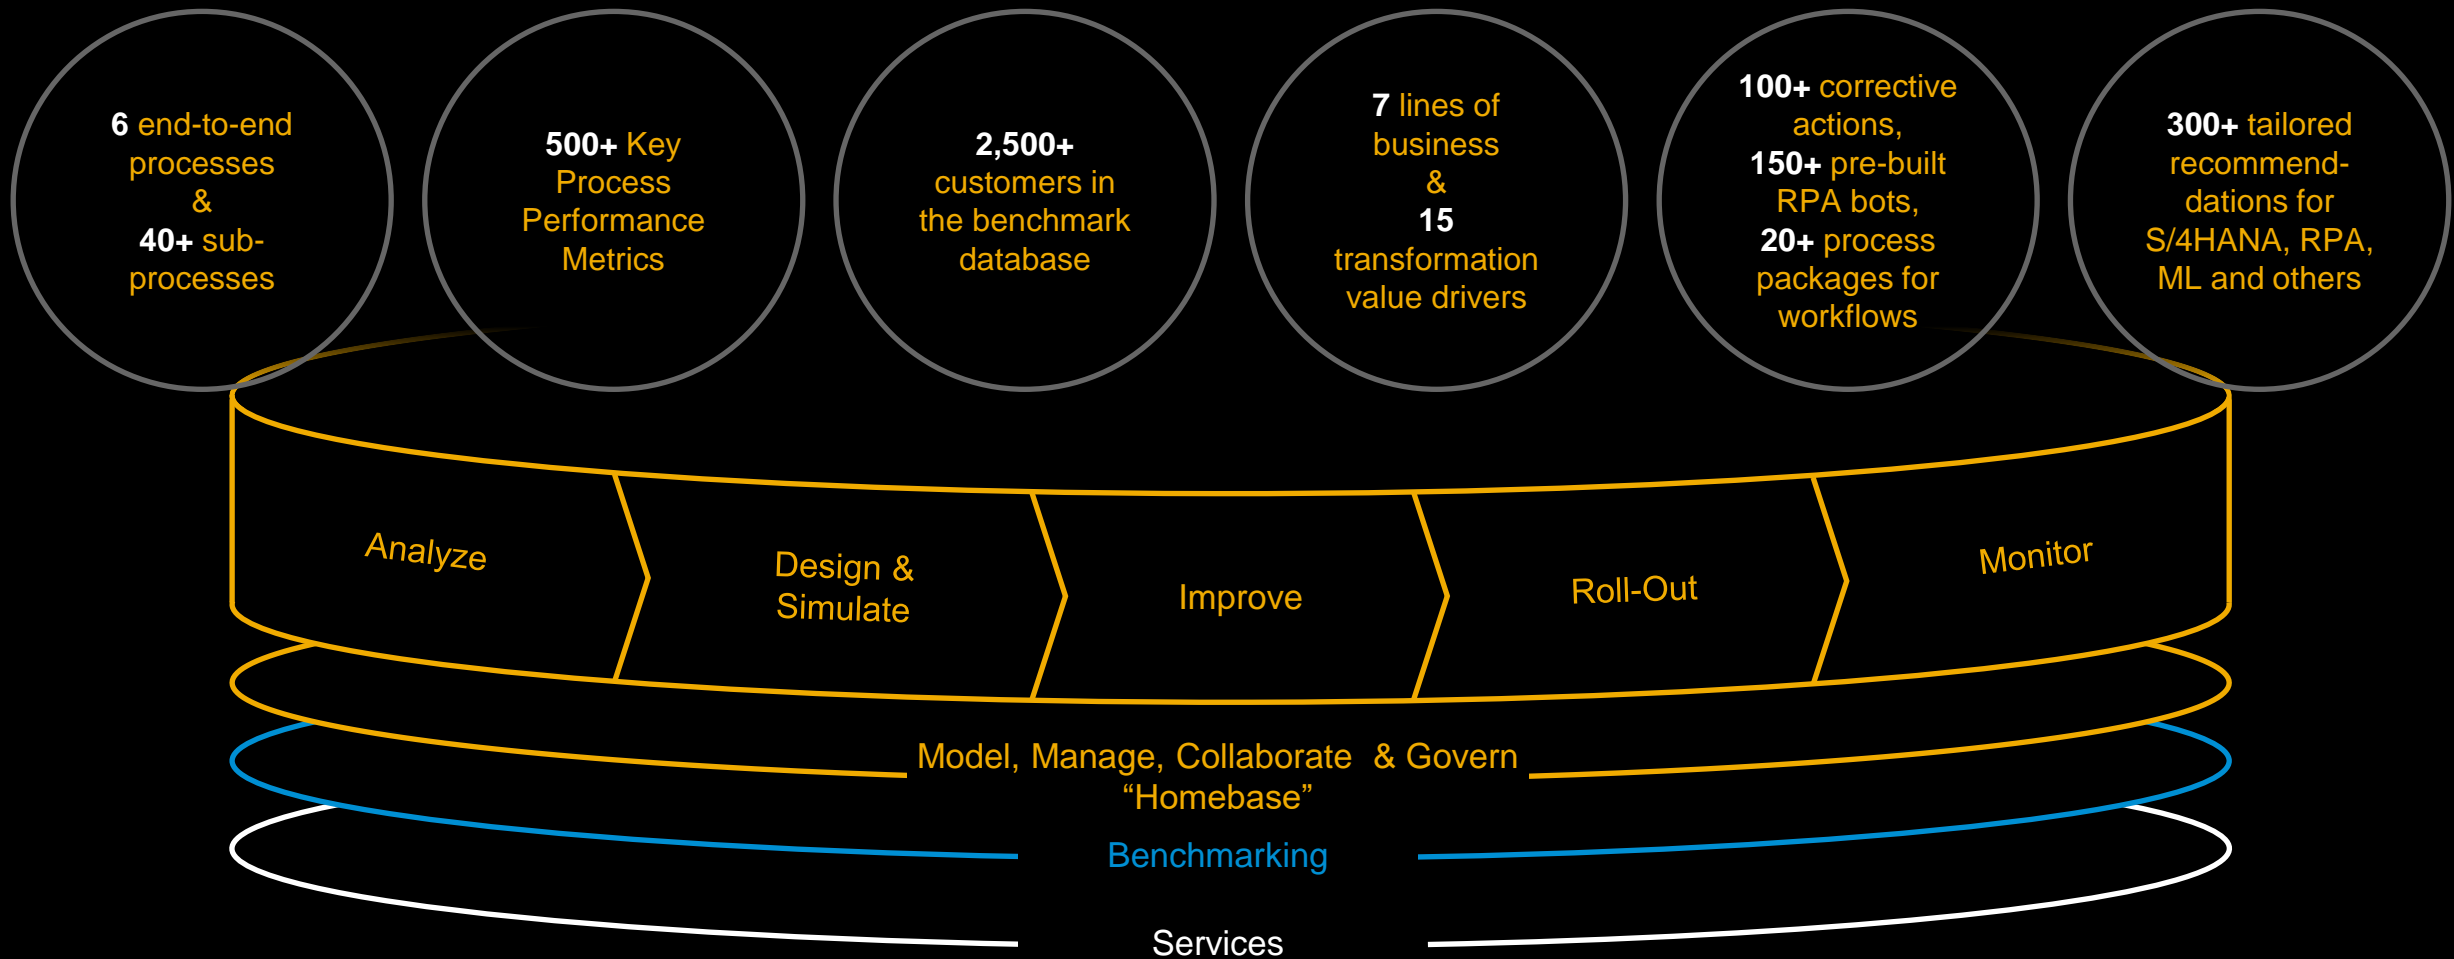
6 end-to-end processes & 40+ sub-processes

500+ Key Process Performance Metrics

2,500+ customers in the benchmark database

7 lines of business & 15 transformation value drivers

100+ corrective actions, 150+ pre-built RPA bots, 20+ process packages for workflows

300+ tailored recommend-dations for S/4HANA, RPA, ML and others

Analyze

Design & Simulate

Improve

Roll-Out

Monitor

Model, Manage, Collaborate & Govern
“Homebase”

Benchmarking

Services